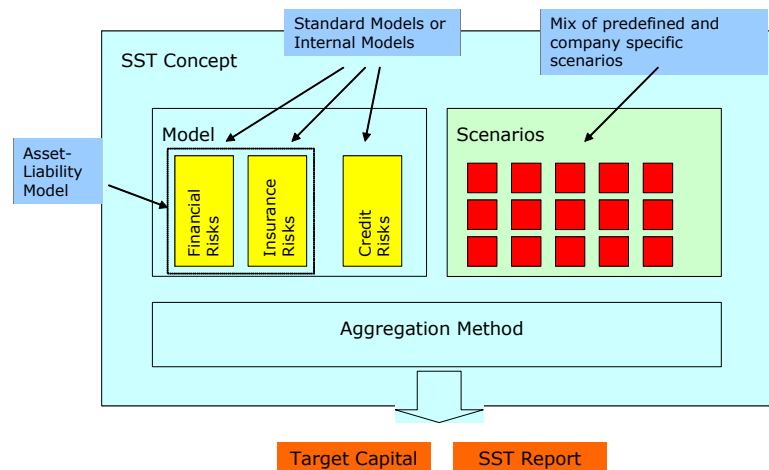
Standard Models or Internal Models

Mix of predefined and company specific scenarios

SST Concept

Asset-Liability Model

Model

Financial Risks

Insurance Risks

Credit Risks

Scenarios

Aggregation Method

Target Capital

SST Report